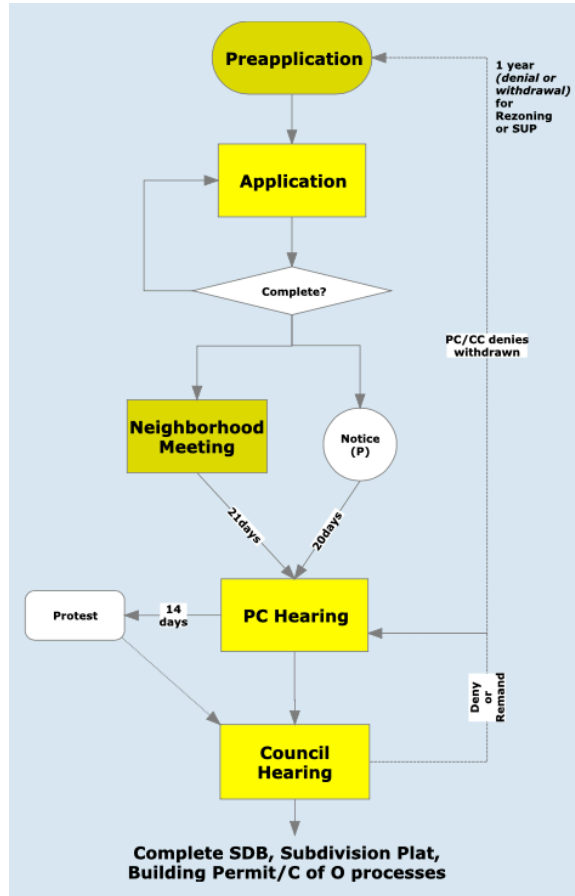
Preapplication

1 year (denial or withdrawal) for Rezoning or SUP

Application

Complete?

PC/CC denies withdrawn

Neighborhood Meeting

Notice (P)

21days

20days

Protest

14 days

PC Hearing

Deny or Remand

Council Hearing

Complete SDB, Subdivision Plat, Building Permit/C of O processes